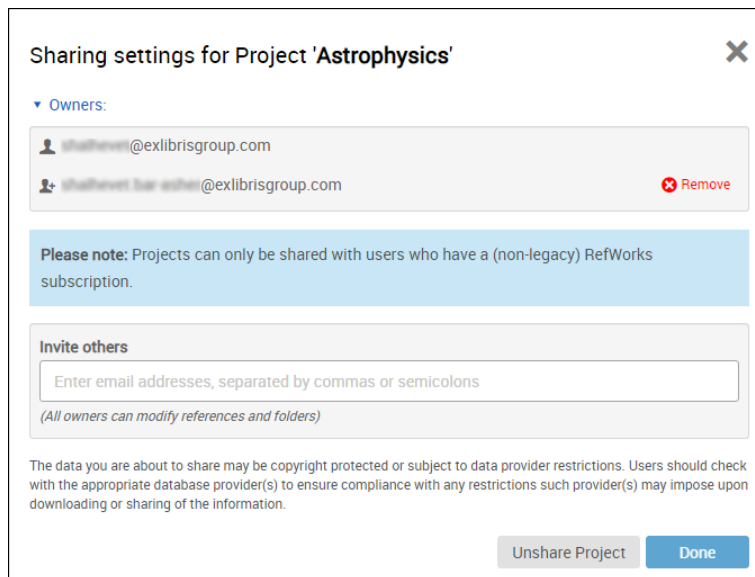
Sharing settings for Project 'Astrophysics'

✕

▾ Owners:

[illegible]@exlibrisgroup.com

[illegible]@exlibrisgroup.com

Remove

Please note: Projects can only be shared with users who have a (non-legacy) RefWorks subscription.

Invite others

Enter email addresses, separated by commas or semicolons

(All owners can modify references and folders)

The data you are about to share may be copyright protected or subject to data provider restrictions. Users should check with the appropriate database provider(s) to ensure compliance with any restrictions such provider(s) may impose upon downloading or sharing of the information.

Unshare Project

Done